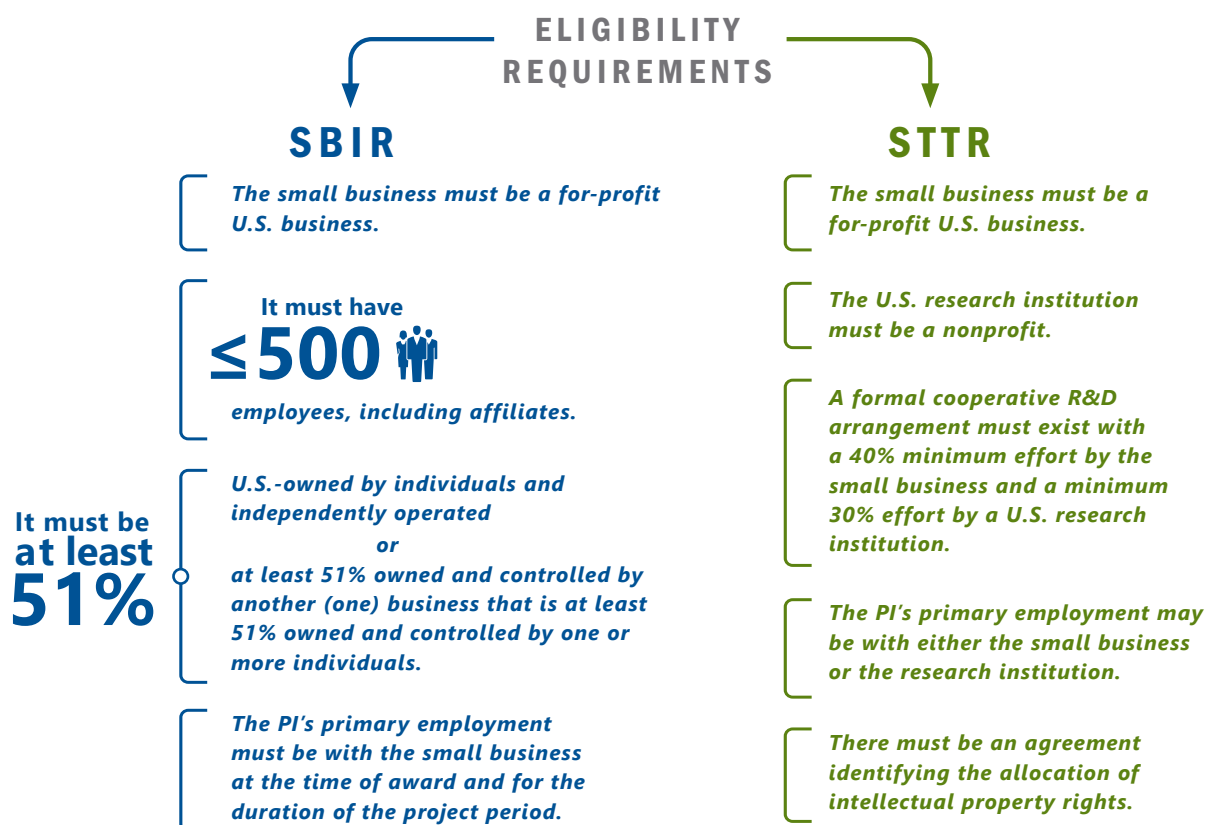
ELIGIBILITY REQUIREMENTS

SBIR

The small business must be a for-profit U.S. business.

It must have $\leq$500 employees, including affiliates.

It must be at least 51%

U.S.-owned by individuals and independently operated

or

at least 51% owned and controlled by another (one) business that is at least 51% owned and controlled by one or more individuals.

The PI's primary employment must be with the small business at the time of award and for the duration of the project period.

STTR

The small business must be a for-profit U.S. business.

The U.S. research institution must be a nonprofit.

A formal cooperative R&D arrangement must exist with a 40% minimum effort by the small business and a minimum 30% effort by a U.S. research institution.

The PI's primary employment may be with either the small business or the research institution.

There must be an agreement identifying the allocation of intellectual property rights.